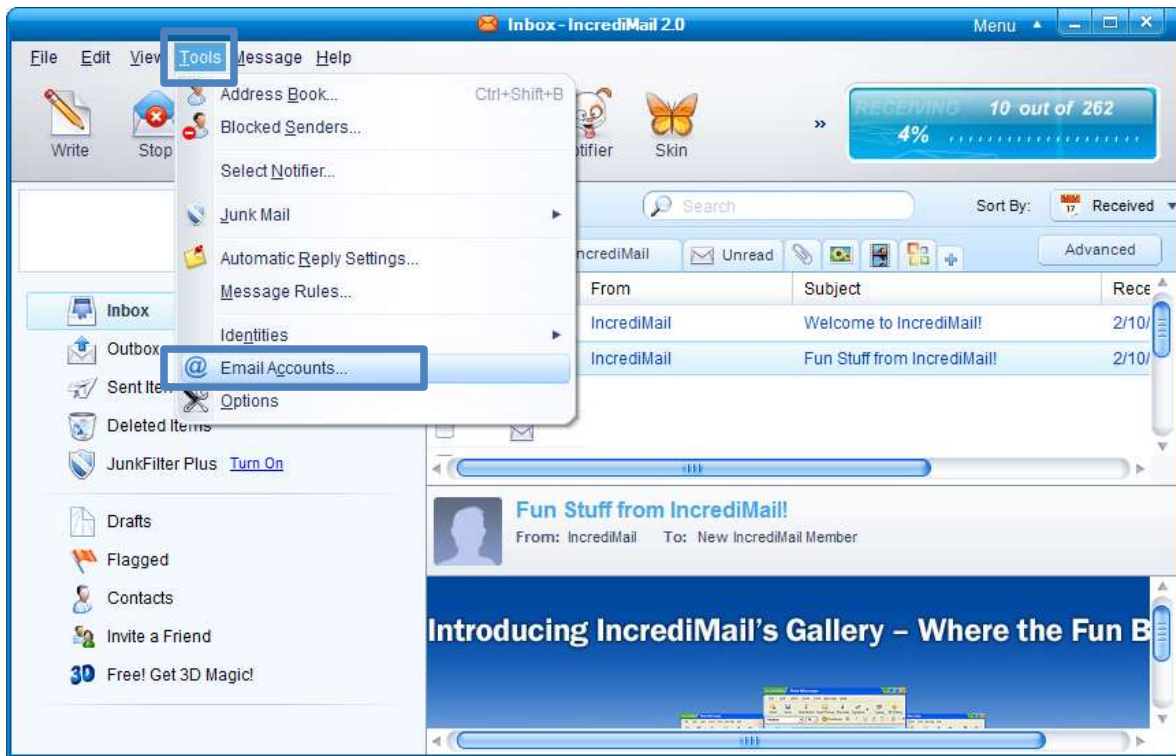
Inbox - IncrediMail 2.0

Menu

File Edit View Tools Message Help

Write Stop

Address Book... Ctrl+Shift+B
Blocked Senders...
Select Notifier...
Junk Mail
Automatic Reply Settings...
Message Rules...
Identities
Email Accounts...
Options

tifier Skin

»

RECEIVING 10 out of 262
4%

Search

Sort By: Received

ncrediMail Unread

Advanced

From Subject Rece
IncrediMail Welcome to IncrediMail! 2/10/
IncrediMail Fun Stuff from IncrediMail! 2/10/

Inbox
Outbox
Sent Ite
Deleted Items
JunkFilter Plus Turn On

Drafts
Flagged
Contacts
Invite a Friend
3D Free! Get 3D Magic!

Fun Stuff from IncrediMail!
From: IncrediMail To: New IncrediMail Member

Introducing IncrediMail's Gallery – Where the Fun B